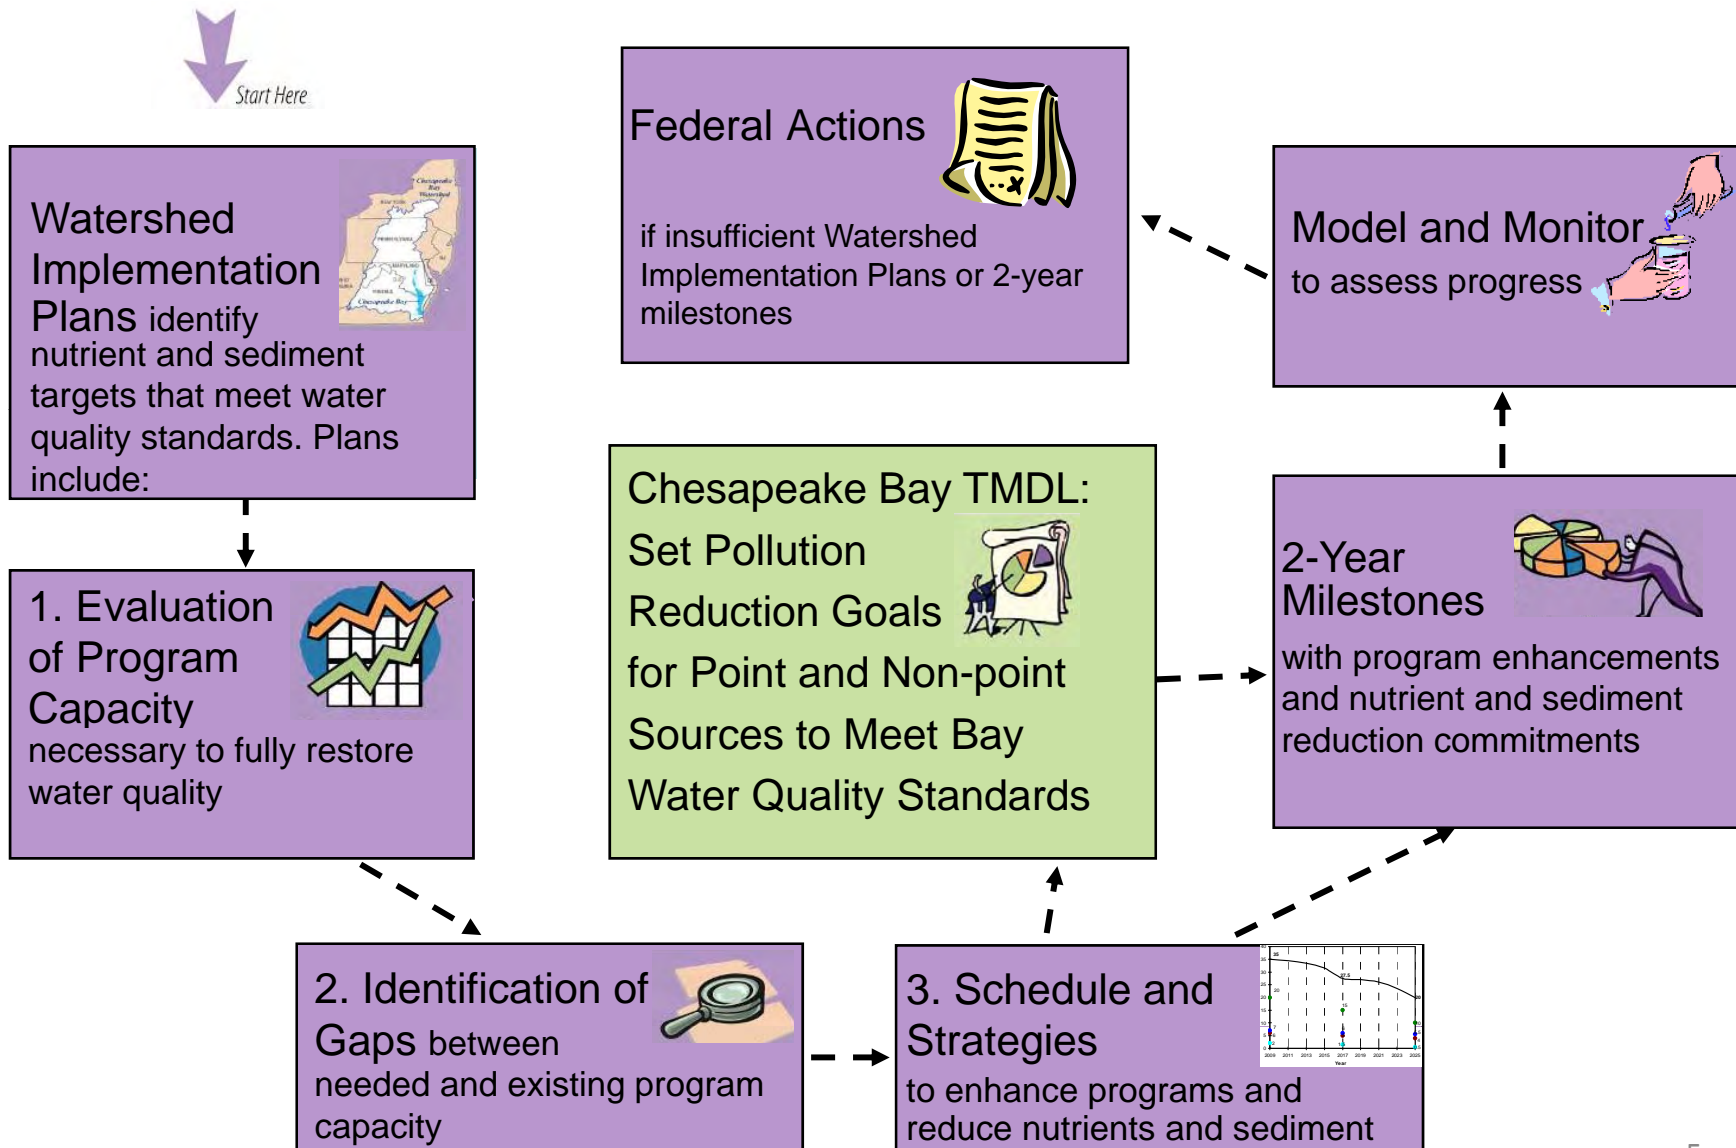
Start Here

Watershed Implementation Plans identify nutrient and sediment targets that meet water quality standards. Plans include:

1. Evaluation of Program Capacity necessary to fully restore water quality

2. Identification of Gaps between needed and existing program capacity

3. Schedule and Strategies to enhance programs and reduce nutrients and sediment

Federal Actions

if insufficient Watershed Implementation Plans or 2-year milestones

Chesapeake Bay TMDL: Set Pollution Reduction Goals for Point and Non-point Sources to Meet Bay Water Quality Standards

Model and Monitor to assess progress

2-Year Milestones with program enhancements and nutrient and sediment reduction commitments